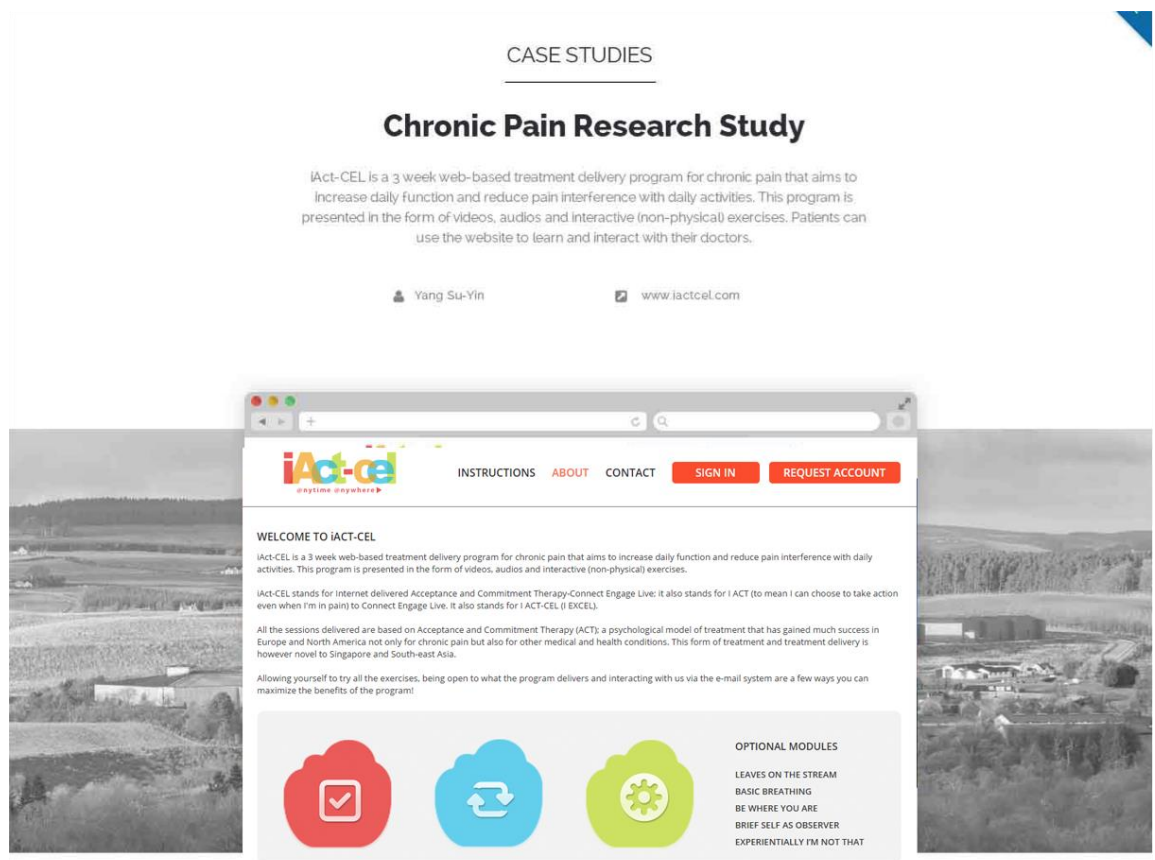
CASE STUDIES

Chronic Pain Research Study

iAct-CEL is a 3 week web-based treatment delivery program for chronic pain that aims to increase daily function and reduce pain interference with daily activities. This program is presented in the form of videos, audios and interactive (non-physical) exercises. Patients can use the website to learn and interact with their doctors.

Yang Su-Yin

www.iactcel.com

iAct-cel
@nytime @nywhere

INSTRUCTIONS ABOUT CONTACT SIGN IN REQUEST ACCOUNT

WELCOME TO iACT-CEL

iAct-CEL is a 3 week web-based treatment delivery program for chronic pain that aims to increase daily function and reduce pain interference with daily activities. This program is presented in the form of videos, audios and interactive (non-physical) exercises.

iAct-CEL stands for Internet delivered Acceptance and Commitment Therapy-Connect Engage Live; it also stands for I ACT (to mean I can choose to take action even when I'm in pain) to Connect Engage Live. It also stands for I ACT-CEL (I EXCEL).

All the sessions delivered are based on Acceptance and Commitment Therapy (ACT); a psychological model of treatment that has gained much success in Europe and North America not only for chronic pain but also for other medical and health conditions. This form of treatment and treatment delivery is however novel to Singapore and South-east Asia.

Allowing yourself to try all the exercises, being open to what the program delivers and interacting with us via the e-mail system are a few ways you can maximize the benefits of the program!

OPTIONAL MODULES

LEAVES ON THE STREAM
BASIC BREATHING
BE WHERE YOU ARE
BRIEF SELF AS OBSERVER
EXPERIENTIALLY I'M NOT THAT